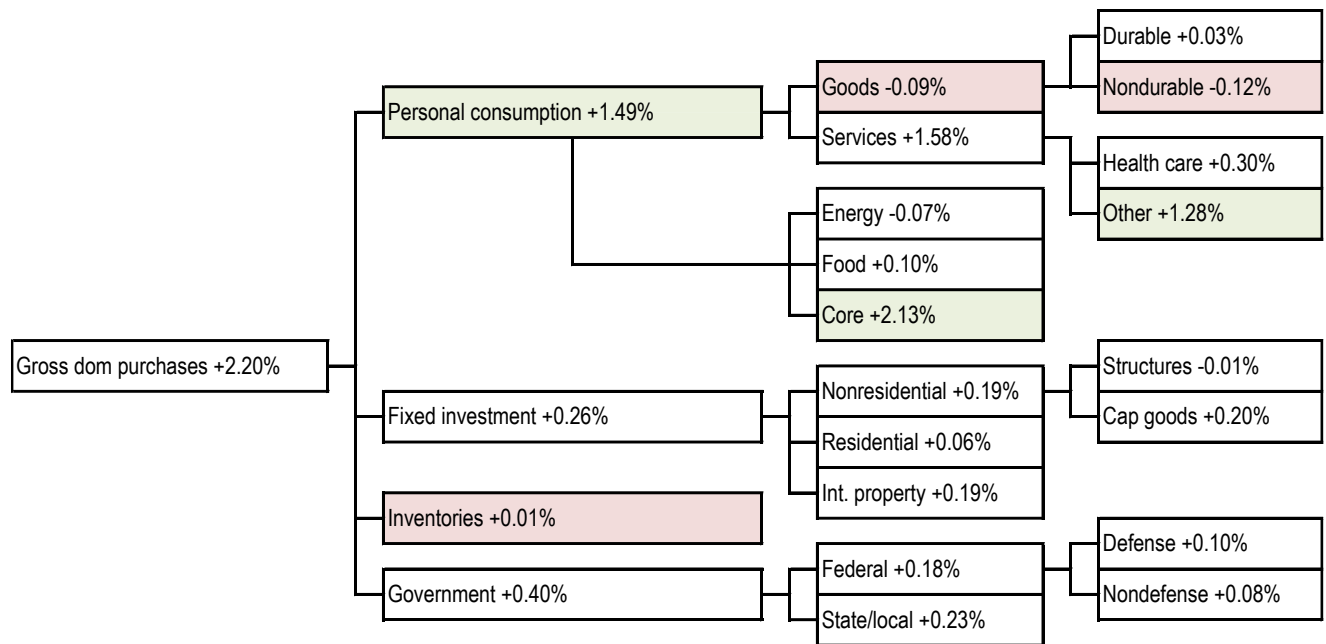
Gross dom purchases +2.20%

Personal consumption +1.49%

Goods -0.09%

Durable +0.03%

Nondurable -0.12%

Services +1.58%

Health care +0.30%

Other +1.28%

Energy -0.07%

Food +0.10%

Core +2.13%

Fixed investment +0.26%

Nonresidential +0.19%

Structures -0.01%

Cap goods +0.20%

Residential +0.06%

Int. property +0.19%

Inventories +0.01%

Government +0.40%

Federal +0.18%

Defense +0.10%

Nondefense +0.08%

State/local +0.23%